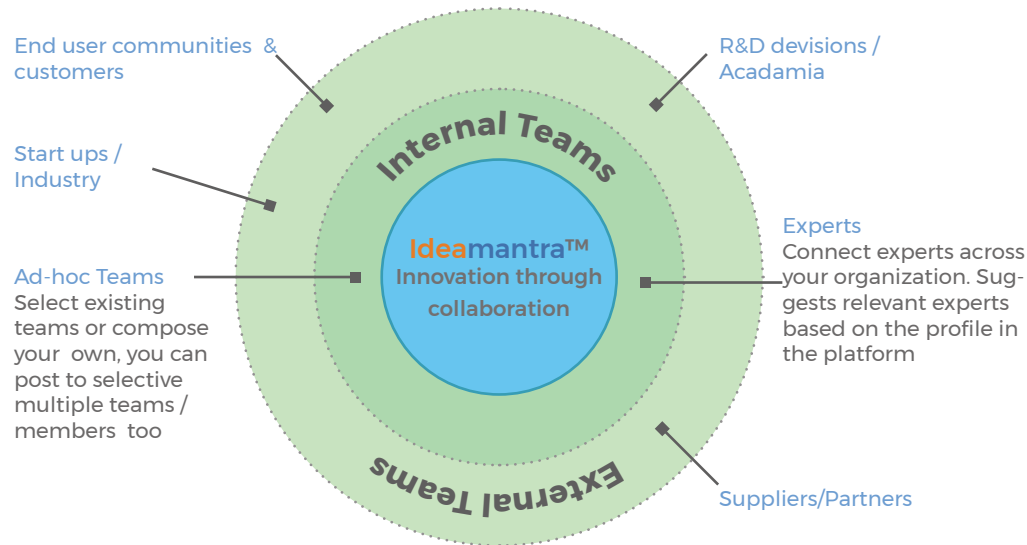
End user communities & customers

R&D devisions / Acadamia

Start ups / Industry

Internal Teams

Ideamantra™
Innovation through collaboration

Experts
Connect experts across your organization. Suggests relevant experts based on the profile in the platform

Ad-hoc Teams
Select existing teams or compose your own, you can post to selective multiple teams / members too

External Teams

Suppliers/Partners